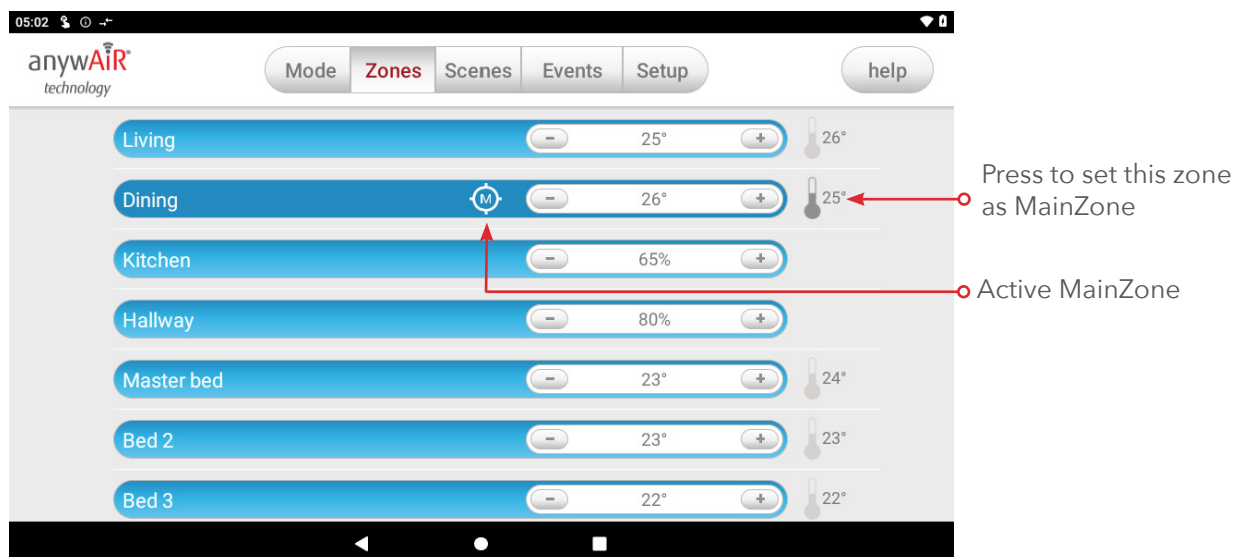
05:02

anywAiR®
technology

Mode
Zones
Scenes
Events
Setup
help

Living − 25° + 26°
Dining M − 26° + 25°
Kitchen − 65% +
Hallway − 80% +
Master bed − 23° + 24°
Bed 2 − 23° + 23°
Bed 3 − 22° + 22°

Press to set this zone as MainZone

Active MainZone